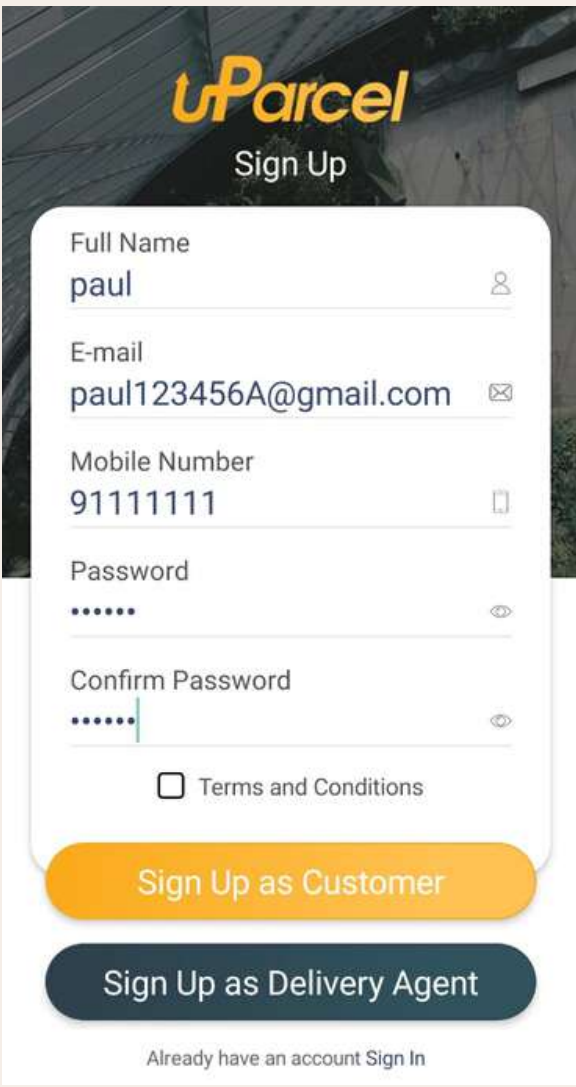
uParcel

Sign Up

Full Name
paul

E-mail
paul123456A@gmail.com

Mobile Number
91111111

Password
••••••

Confirm Password
••••••

Terms and Conditions

Sign Up as Customer

Sign Up as Delivery Agent

Already have an account Sign In